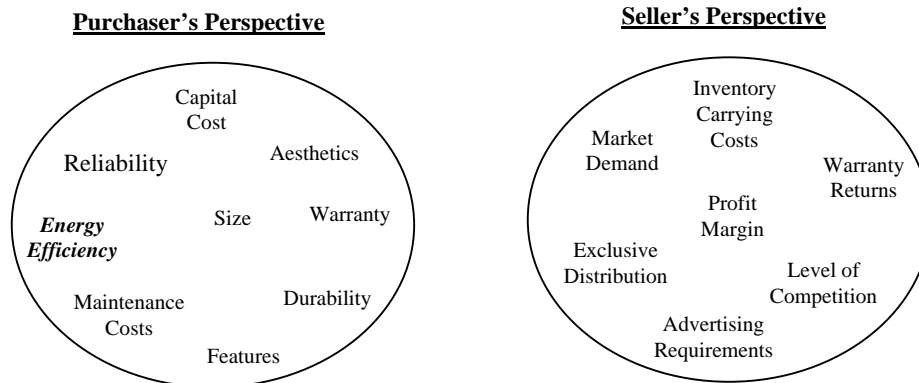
Purchaser's Perspective

Capital Cost

Reliability

Aesthetics

Energy Efficiency

Size

Warranty

Maintenance Costs

Durability

Features

Seller's Perspective

Inventory Carrying Costs

Market Demand

Warranty Returns

Profit Margin

Exclusive Distribution

Level of Competition

Advertising Requirements